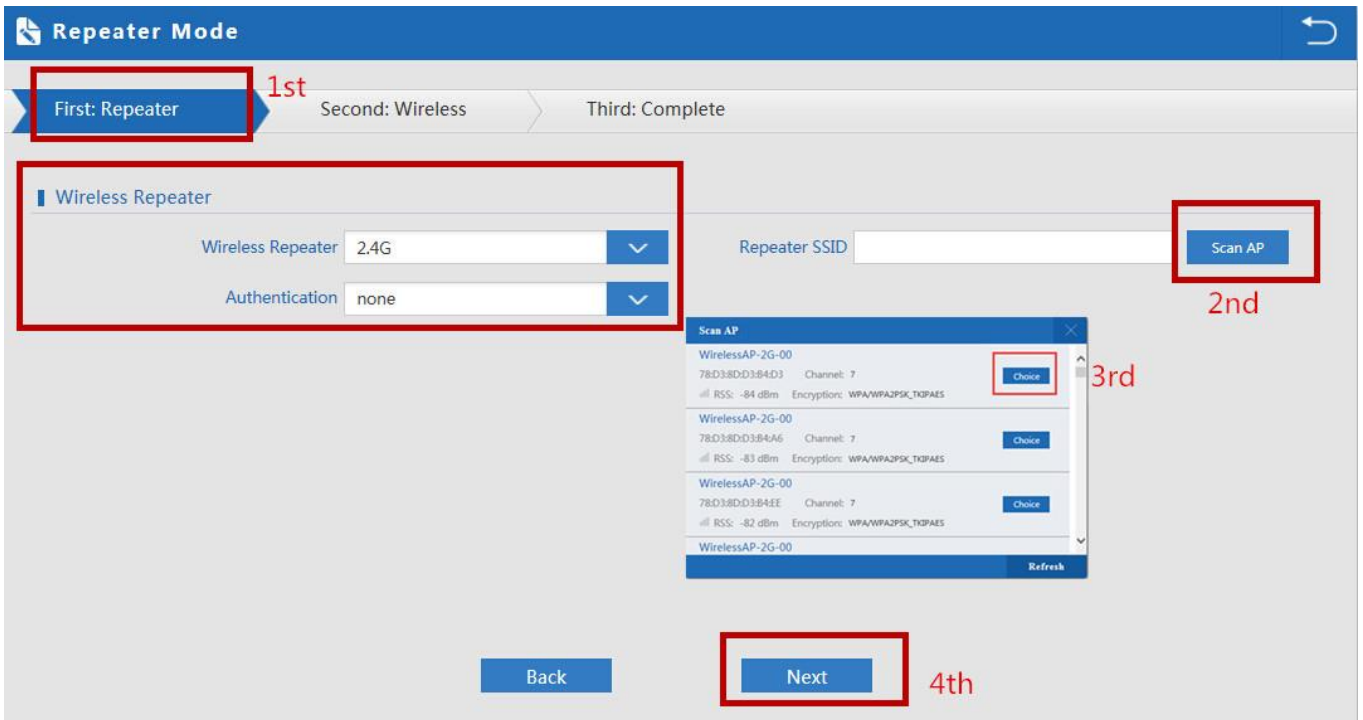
Repeater Mode

1st

First: Repeater

Second: Wireless

Third: Complete

Wireless Repeater

Wireless Repeater 2.4G

Authentication none

Repeater SSID

Scan AP

2nd

Scan AP

WirelessAP-2G-00
78:D3:8D:D3:B4:D3 Channel: 7
RSS: -84 dBm Encryption: WPA/WPA2PSK_TKIPAES
Choice

3rd

WirelessAP-2G-00
78:D3:8D:D3:B4:A6 Channel: 7
RSS: -83 dBm Encryption: WPA/WPA2PSK_TKIPAES
Choice

WirelessAP-2G-00
78:D3:8D:D3:B4:EE Channel: 7
RSS: -82 dBm Encryption: WPA/WPA2PSK_TKIPAES
Choice

WirelessAP-2G-00

Refresh

Back

Next

4th